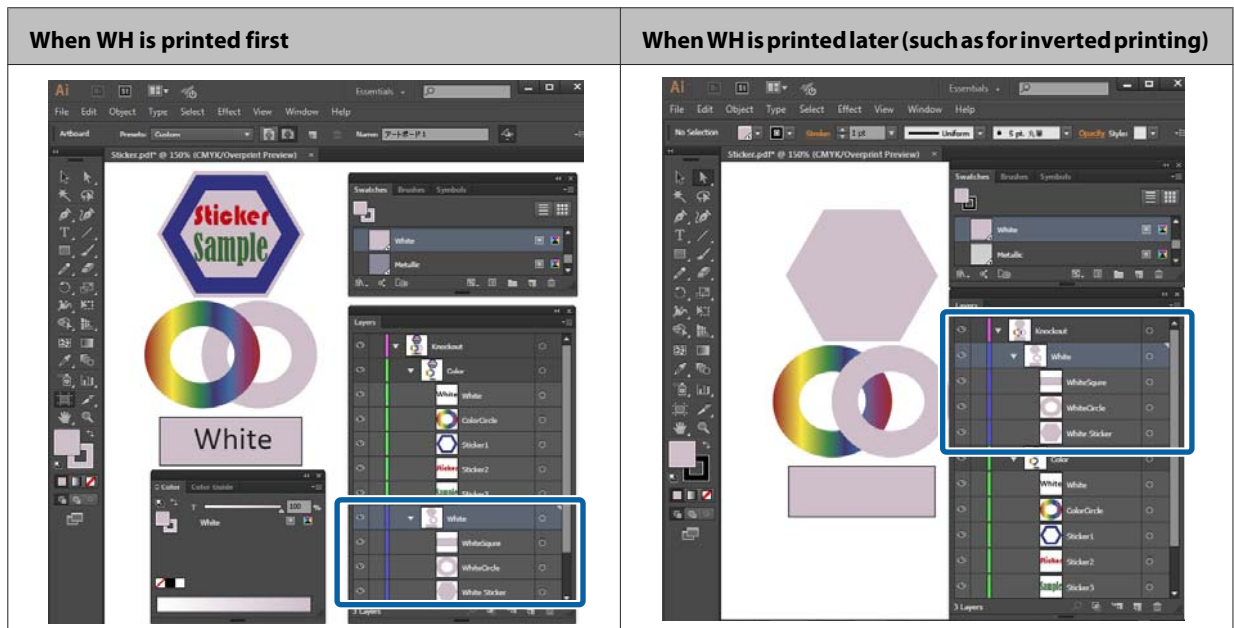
| When WH is printed first | When WH is printed later (such as for inverted printing) |
|---|---|
| | |

Ai
File Edit Object Type Select Effect View Window Help
Artboard Presets: Custom Name: アートボード1
Essentials
Sticker.pdf* @ 150% (CMYK/Overprint Preview)
Sticker
Sample
White
Swatches Brushes Symbols
White
Metallic
Layers
Knockout
Color
White
ColorCircle
Sticker1
Sticker2
Sticker3
White
WhiteSqure
WhiteCircle
White Sticker
3 Layers
Color Color Guide
T
100 %
White

Ai
File Edit Object Type Select Effect View Window Help
No Selection Stroke: 1 pt Uniform 5 pt. 丸筆 Opacity Style:
Essentials
Sticker.pdf* @ 150% (CMYK/Overprint Preview)
Swatches Brushes Symbols
White
Metallic
Layers
Knockout
White
WhiteSqure
WhiteCircle
White Sticker
Color
White
ColorCircle
Sticker1
Sticker2
Sticker3
3 Layers